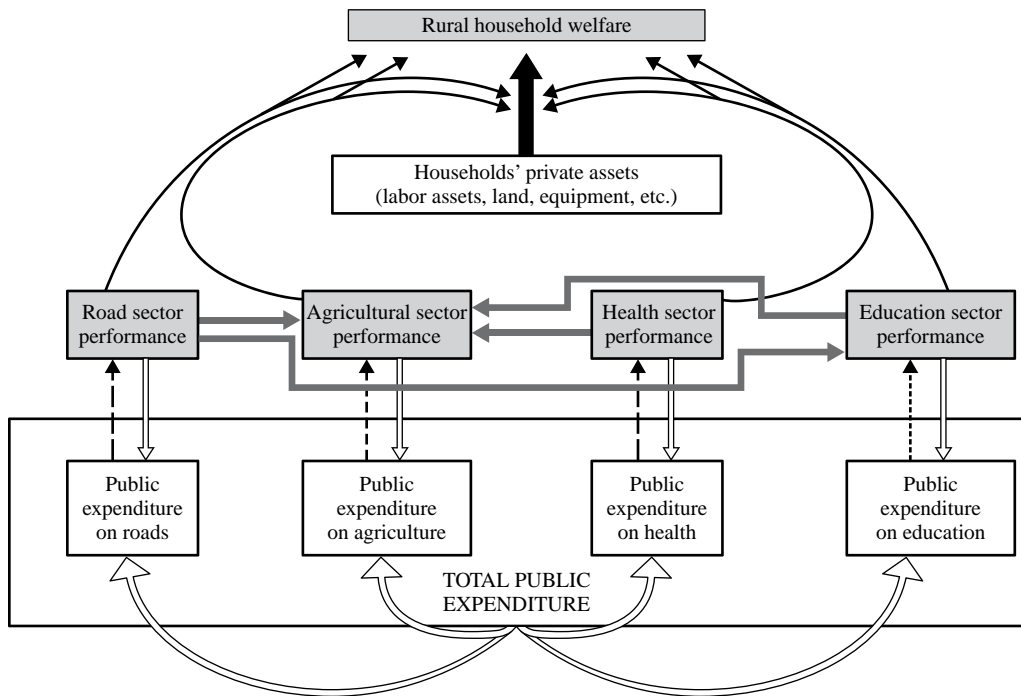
Rural household welfare

Households' private assets (labor assets, land, equipment, etc.)

Road sector performance

Agricultural sector performance

Health sector performance

Education sector performance

Public expenditure on roads

Public expenditure on agriculture

Public expenditure on health

Public expenditure on education

TOTAL PUBLIC EXPENDITURE